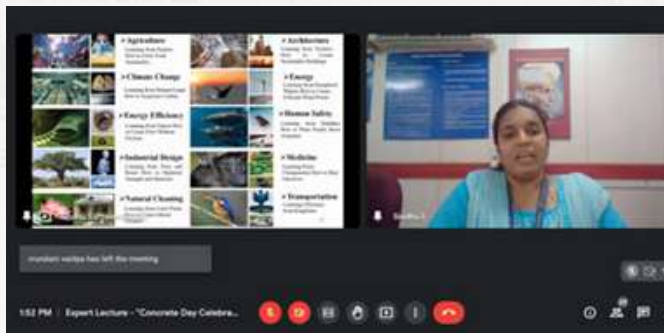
Agriculture

Climate Change

Energy Efficiency

Industrial Design

Natural Cleaning

Architecture

Energy

Human Safety

Medicine

Transportation

Sindhu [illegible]

mundam vardya has left the meeting

1:52 PM | Expert Lecture - "Concrete Day Celebra...